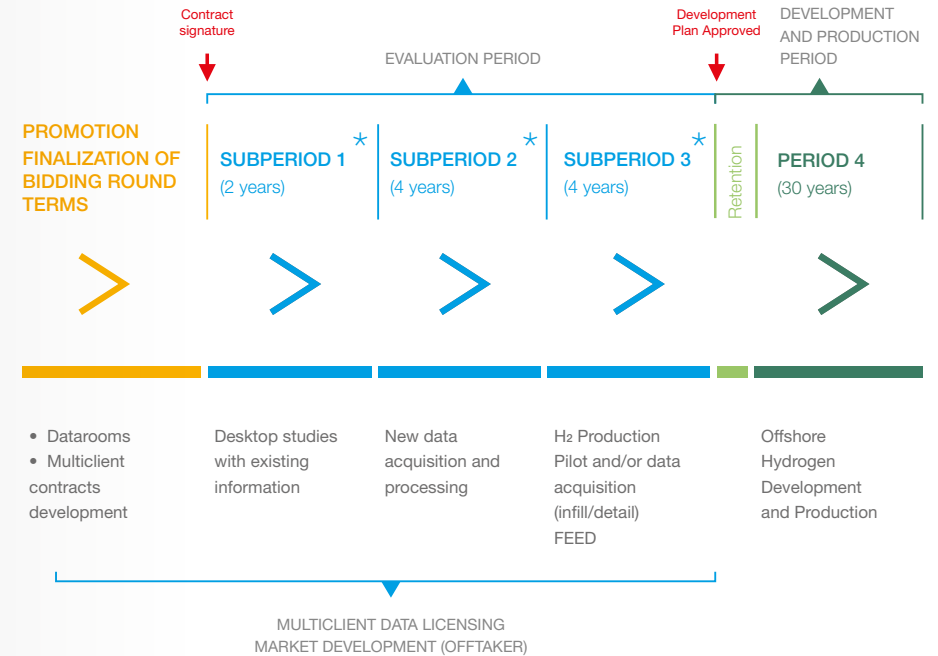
Contract signature

Development Plan Approved

DEVELOPMENT AND PRODUCTION PERIOD

EVALUATION PERIOD

PROMOTION FINALIZATION OF BIDDING ROUND TERMS

SUBPERIOD 1 *
(2 years)

SUBPERIOD 2 *
(4 years)

SUBPERIOD 3 *
(4 years)

Retention

PERIOD 4
(30 years)

• Datarooms
• Multiclient contracts development

Desktop studies with existing information

New data acquisition and processing

$H_2$ Production Pilot and/or data acquisition (infill/detail) FEED

Offshore Hydrogen Development and Production

MULTICLIENT DATA LICENSING
MARKET DEVELOPMENT (OFFTAKER)